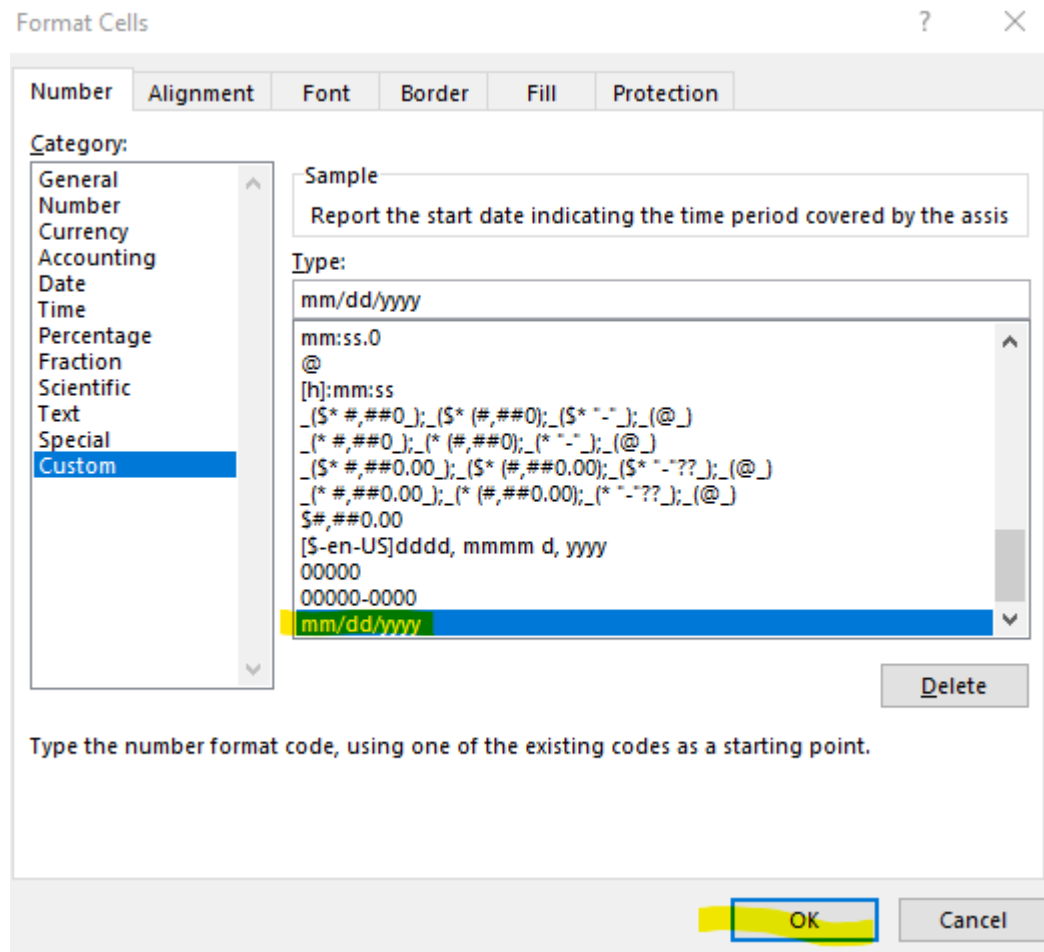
Format Cells

?

Number | Alignment | Font | Border | Fill | Protection

Category:

General
Number
Currency
Accounting
Date
Time
Percentage
Fraction
Scientific
Text
Special
Custom

Sample

Report the start date indicating the time period covered by the assis

Type:

mm/dd/yyyy

mm:ss.0
@
[h]:mm:ss
_($* #,##0_);_($* (#,##0);_($* "-"_);_(@_)
_(* #,##0_);_(* (#,##0);_(* "-"_);_(@_)
_($* #,##0.00_);_($* (#,##0.00);_($* "-"??_);_(@_)
_(* #,##0.00_);_(* (#,##0.00);_(* "-"??_);_(@_)
$#,##0.00
[$-en-US]dddd, mmmm d, yyyy
00000
00000-0000
mm/dd/yyyy

Delete

Type the number format code, using one of the existing codes as a starting point.

OK

Cancel